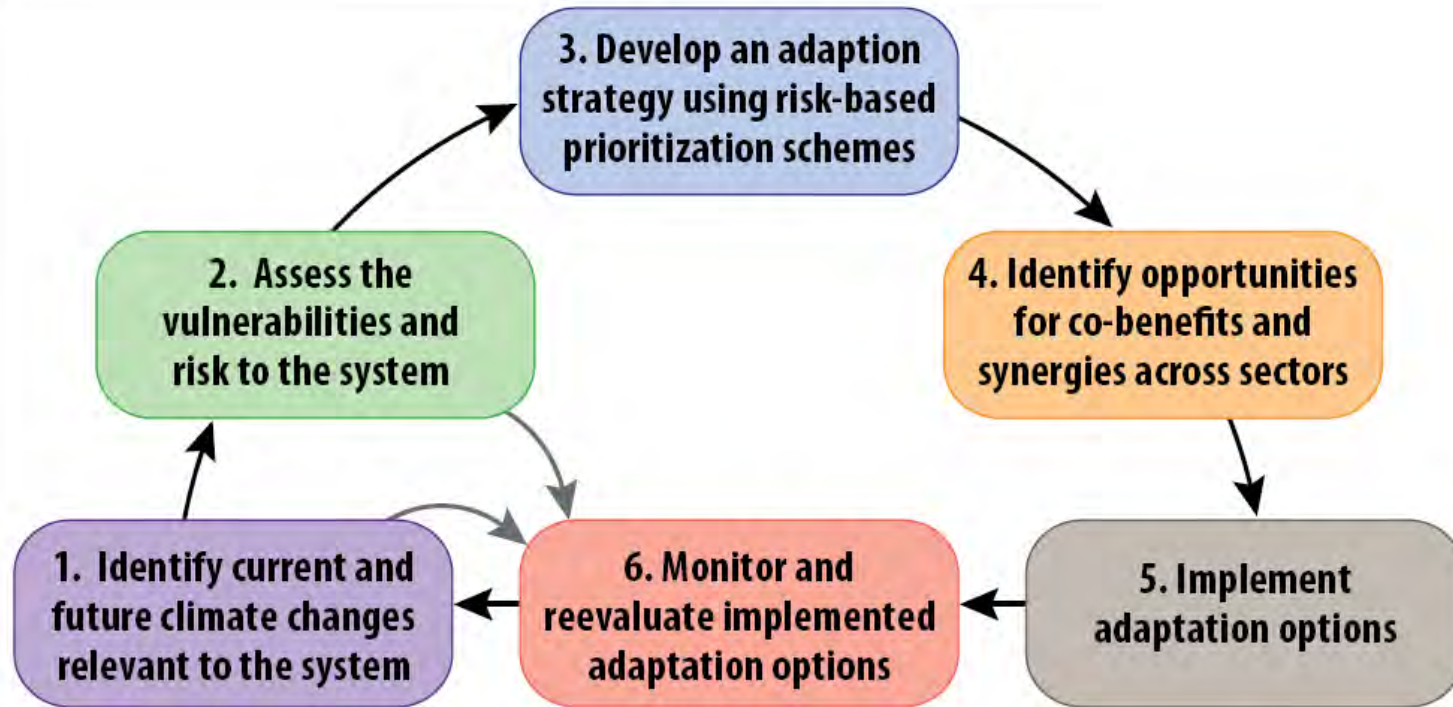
3. Develop an adaption strategy using risk-based prioritization schemes

2. Assess the vulnerabilities and risk to the system

4. Identify opportunities for co-benefits and synergies across sectors

1. Identify current and future climate changes relevant to the system

6. Monitor and reevaluate implemented adaptation options

5. Implement adaptation options